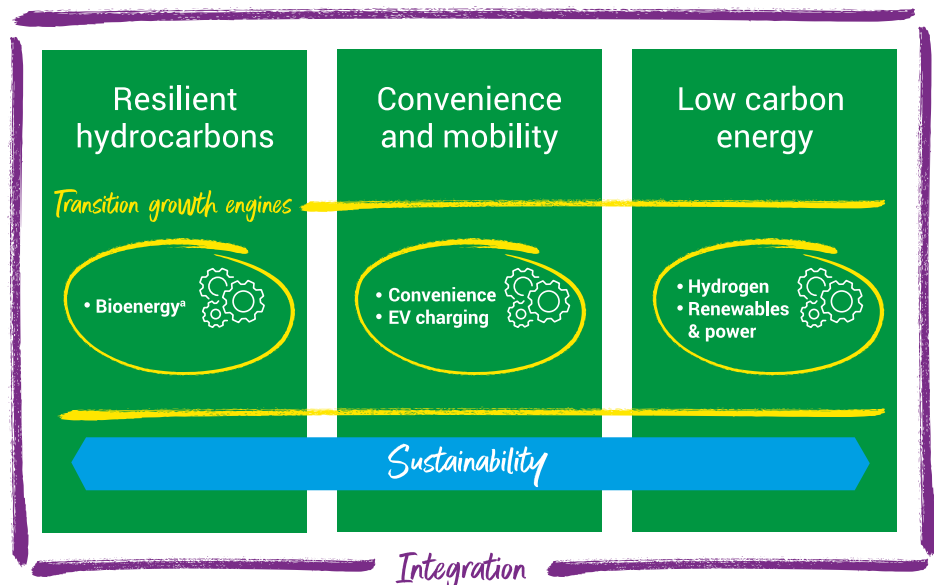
Resilient hydrocarbons

Convenience and mobility

Low carbon energy

Transition growth engines

• Bioenergy$^{a}$

• Convenience
• EV charging

• Hydrogen
• Renewables & power

Sustainability

Integration